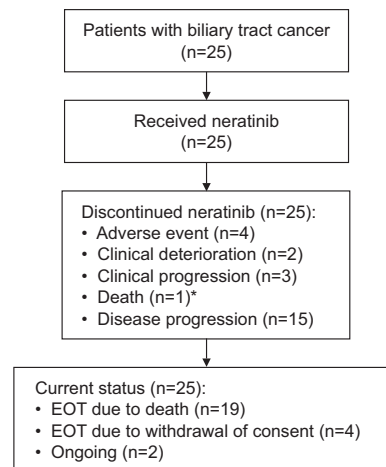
Patients with biliary tract cancer (n=25)

Received neratinib (n=25)

Discontinued neratinib (n=25):
• Adverse event (n=4)
• Clinical deterioration (n=2)
• Clinical progression (n=3)
• Death (n=1)*
• Disease progression (n=15)

Current status (n=25):
• EOT due to death (n=19)
• EOT due to withdrawal of consent (n=4)
• Ongoing (n=2)